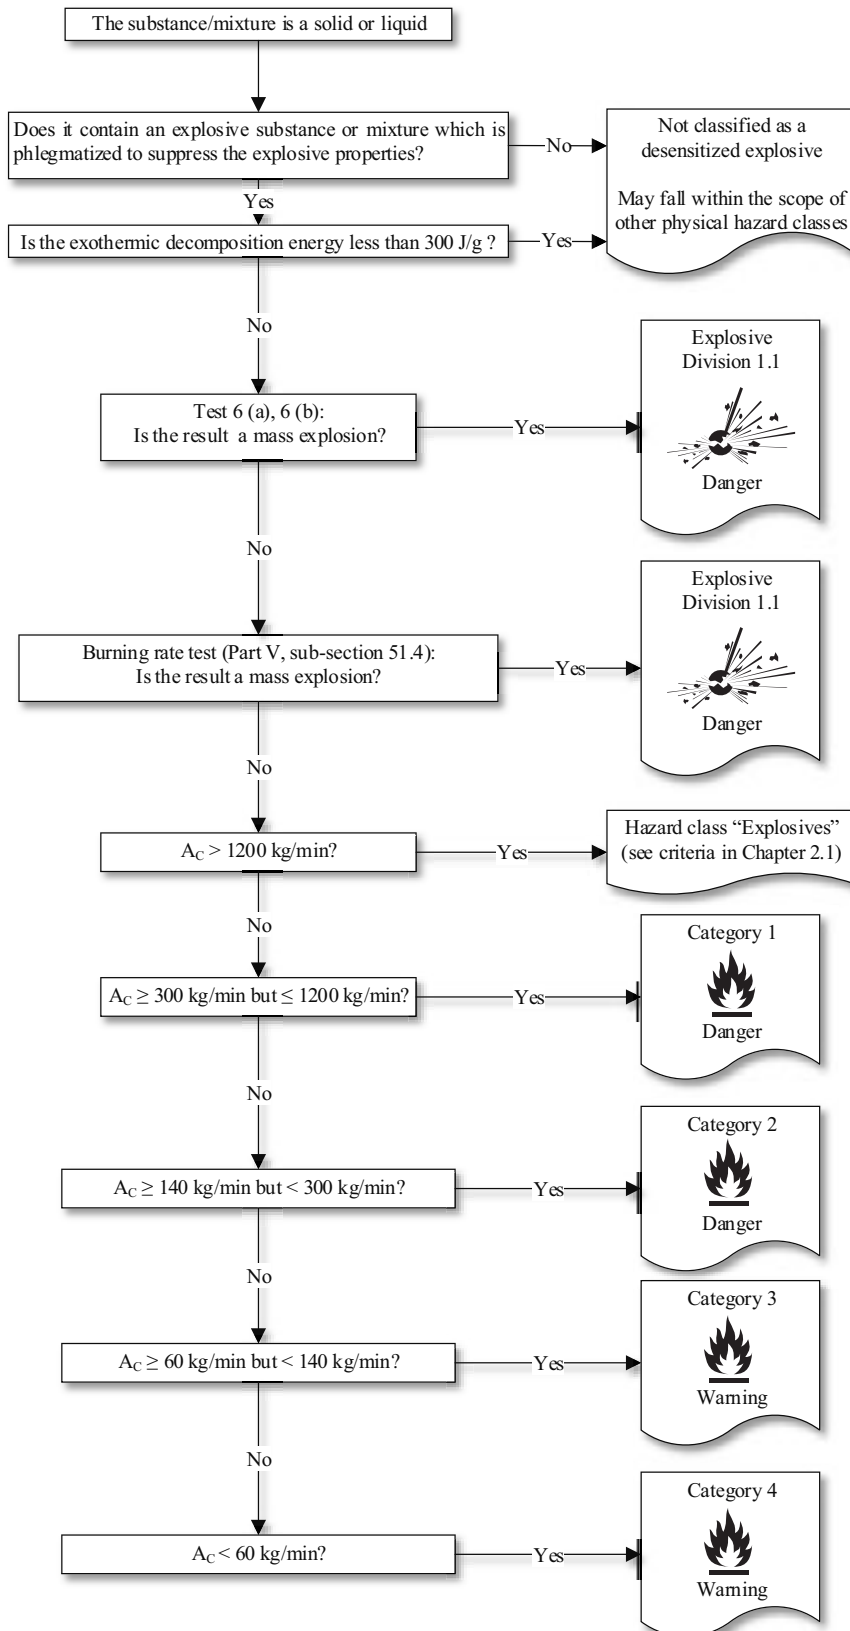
The substance/mixture is a solid or liquid

Does it contain an explosive substance or mixture which is phlegmatized to suppress the explosive properties?

No

Not classified as a desensitized explosive

May fall within the scope of other physical hazard classes

Yes

Is the exothermic decomposition energy less than 300 J/g ?

Yes

No

Test 6 (a), 6 (b):
Is the result a mass explosion?

Yes

Explosive
Division 1.1

Danger

No

Burning rate test (Part V, sub-section 51.4):
Is the result a mass explosion?

Yes

Explosive
Division 1.1

Danger

No

$A_C > 1200$ kg/min?

Yes

Hazard class "Explosives" (see criteria in Chapter 2.1)

No

$A_C \geq 300$ kg/min but $\leq 1200$ kg/min?

Yes

Category 1

Danger

No

$A_C \geq 140$ kg/min but $< 300$ kg/min?

Yes

Category 2

Danger

No

$A_C \geq 60$ kg/min but $< 140$ kg/min?

Yes

Category 3

Warning

No

$A_C < 60$ kg/min?

Yes

Category 4

Warning